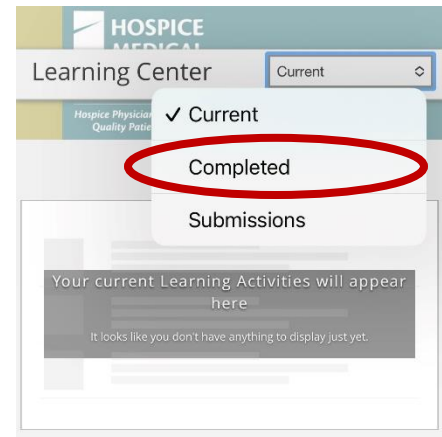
HOSPICE
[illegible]

Learning Center

Current

Hospice Physicia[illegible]
Quality Pati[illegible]

✓ Current

Completed

Submissions

Your current Learning Activities will appear here

It looks like you don't have anything to display just yet.